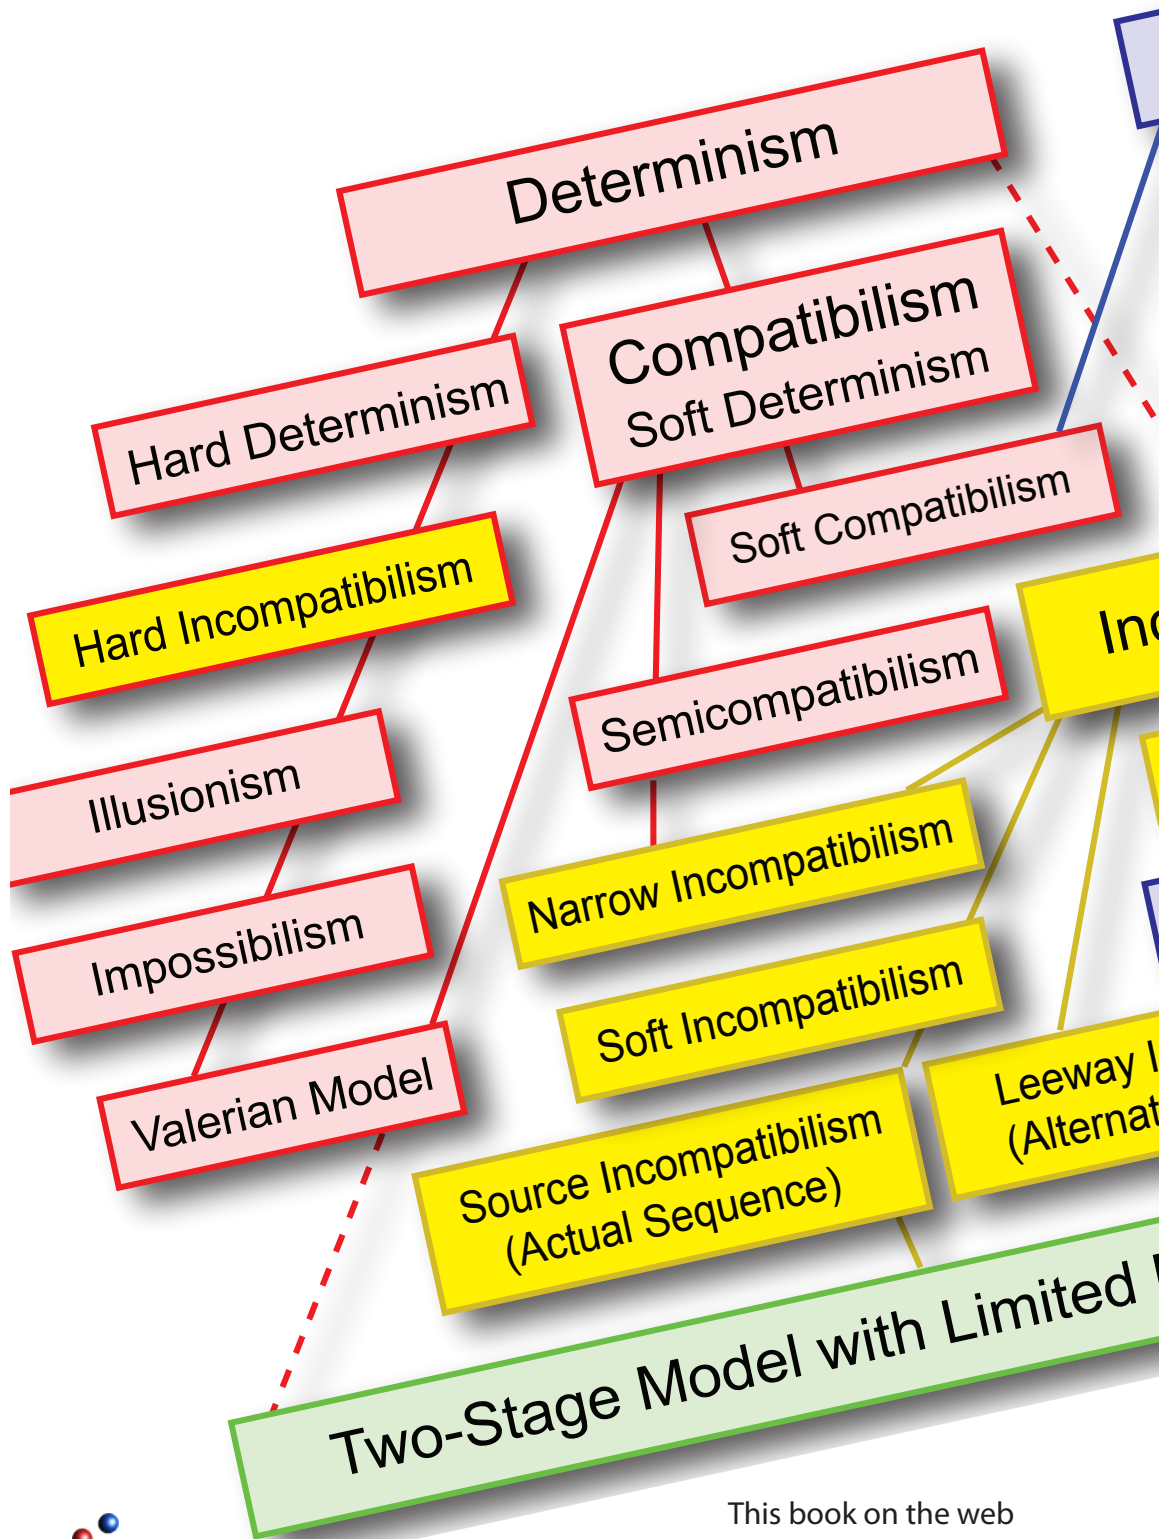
Determinism

Hard Determinism

Compatibilism
Soft Determinism

Soft Compatibilism

Hard Incompatibilism

Inc

Semicompatibilism

Illusionism

Narrow Incompatibilism

Impossibilism

Soft Incompatibilism

Valerian Model

Leeway I
(Alternat

Source Incompatibilism
(Actual Sequence)

Two-Stage Model with Limited

This book on the web